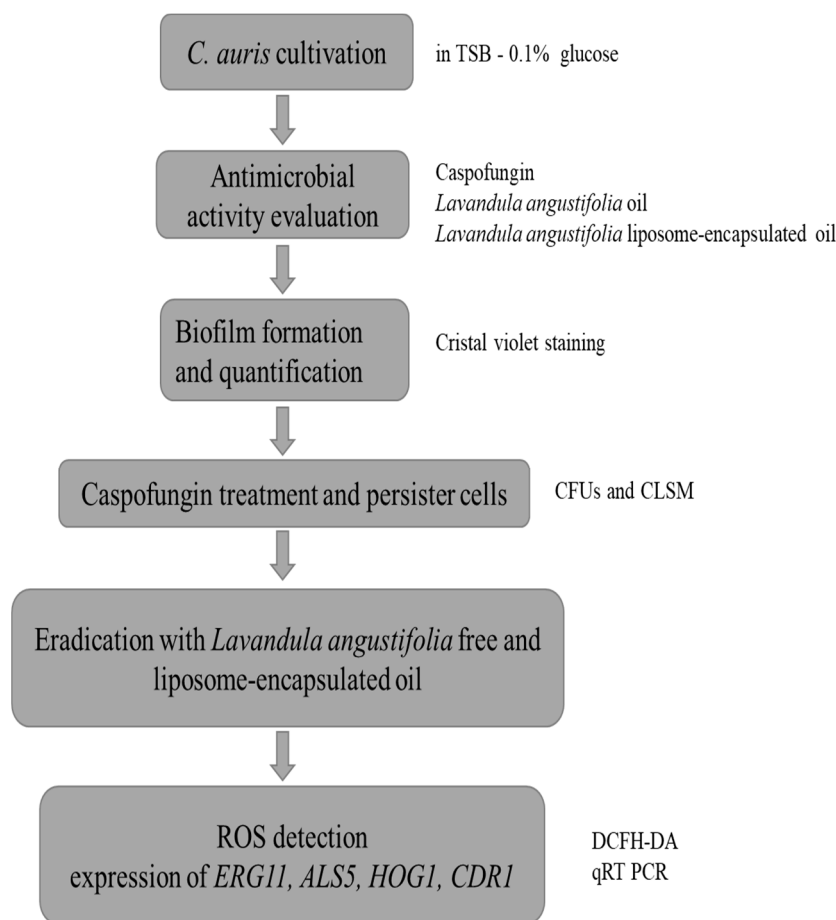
C. auris cultivation

in TSB - 0.1% glucose

Antimicrobial activity evaluation

Caspofungin
Lavandula angustifolia oil
Lavandula angustifolia liposome-encapsulated oil

Biofilm formation and quantification

Cristal violet staining

Caspofungin treatment and persister cells

CFUs and CLSM

Eradication with Lavandula angustifolia free and liposome-encapsulated oil

ROS detection
expression of ERG11, ALS5, HOG1, CDR1

DCFH-DA
qRT PCR